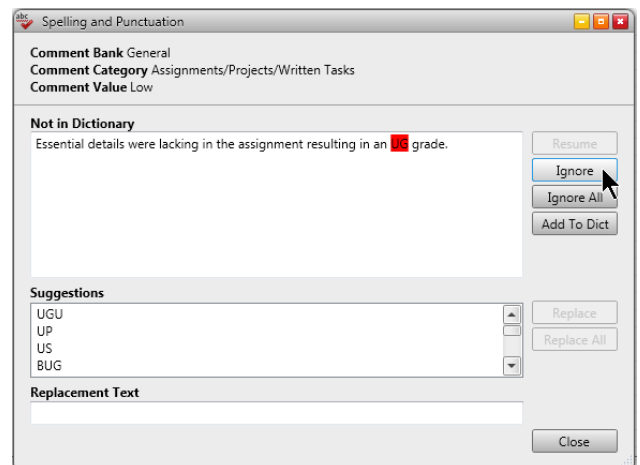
abc Spelling and Punctuation

**Comment Bank** General
**Comment Category** Assignments/Projects/Written Tasks
**Comment Value** Low

**Not in Dictionary**

Essential details were lacking in the assignment resulting in an UG grade.

Resume
Ignore
Ignore All
Add To Dict

**Suggestions**

UGU
UP
US
BUG

Replace
Replace All

**Replacement Text**

Close